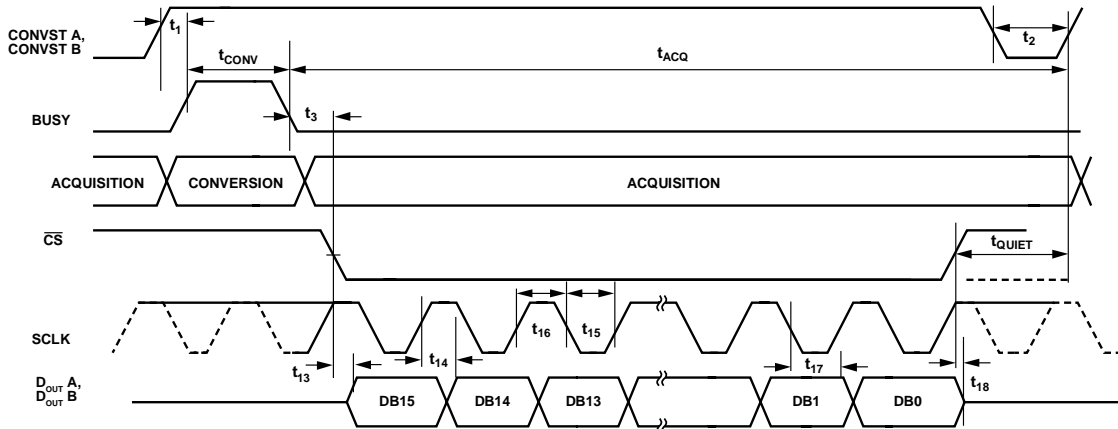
CONVST A, CONVST B

$t_1$

$t_{CONV}$

$t_{ACQ}$

$t_2$

BUSY

$t_3$

ACQUISITION

CONVERSION

ACQUISITION

$\overline{CS}$

$t_{QUIET}$

SCLK

$t_{16}$

$t_{15}$

$t_{14}$

$t_{13}$

$t_{17}$

$t_{18}$

$D_{OUT}$ A, $D_{OUT}$ B

DB15

DB14

DB13

DB1

DB0